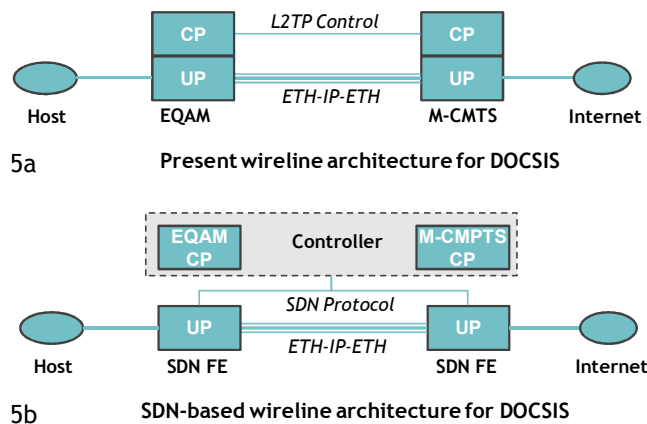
CP
L2TP Control
CP
UP
UP
ETH-IP-ETH
Host
EQAM
M-CMTS
Internet

5a
Present wireline architecture for DOCSIS

EQAM CP
Controller
M-CMPTS CP
SDN Protocol
UP
UP
ETH-IP-ETH
Host
SDN FE
SDN FE
Internet

5b
SDN-based wireline architecture for DOCSIS